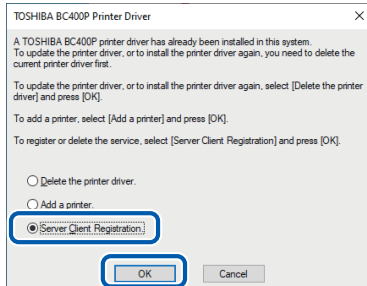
TOSHIBA BC400P Printer Driver

A TOSHIBA BC400P printer driver has already been installed in this system. To update the printer driver, or to install the printer driver again, you need to delete the current printer driver first.

To update the printer driver, or to install the printer driver again, select [Delete the printer driver] and press [OK].

To add a printer, select [Add a printer] and press [OK].

To register or delete the service, select [Server Client Registration] and press [OK].

Delete the printer driver.

Add a printer.

Server Client Registration.

OK

Cancel